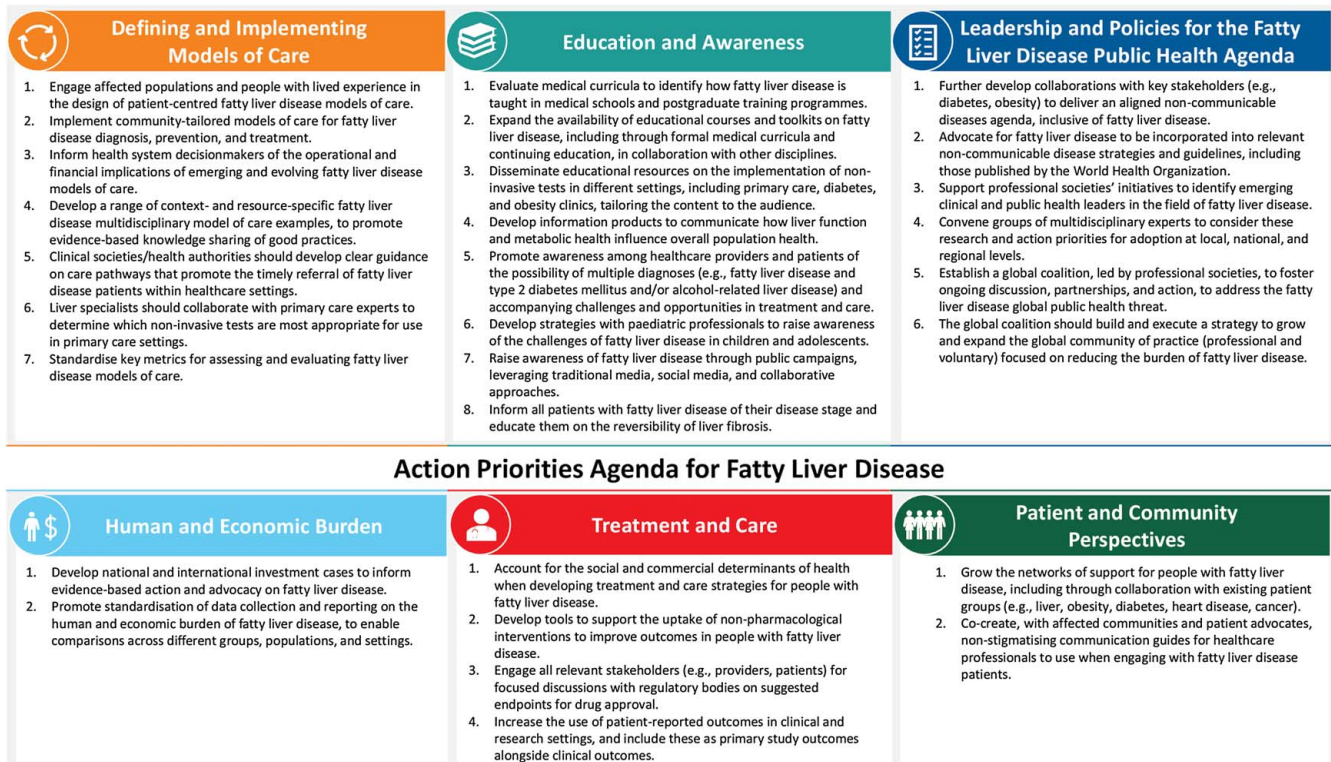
Defining and Implementing Models of Care

1. Engage affected populations and people with lived experience in the design of patient-centred fatty liver disease models of care.
2. Implement community-tailored models of care for fatty liver disease diagnosis, prevention, and treatment.
3. Inform health system decisionmakers of the operational and financial implications of emerging and evolving fatty liver disease models of care.
4. Develop a range of context- and resource-specific fatty liver disease multidisciplinary model of care examples, to promote evidence-based knowledge sharing of good practices.
5. Clinical societies/health authorities should develop clear guidance on care pathways that promote the timely referral of fatty liver disease patients within healthcare settings.
6. Liver specialists should collaborate with primary care experts to determine which non-invasive tests are most appropriate for use in primary care settings.
7. Standardise key metrics for assessing and evaluating fatty liver disease models of care.

Education and Awareness

1. Evaluate medical curricula to identify how fatty liver disease is taught in medical schools and postgraduate training programmes.
2. Expand the availability of educational courses and toolkits on fatty liver disease, including through formal medical curricula and continuing education, in collaboration with other disciplines.
3. Disseminate educational resources on the implementation of non-invasive tests in different settings, including primary care, diabetes, and obesity clinics, tailoring the content to the audience.
4. Develop information products to communicate how liver function and metabolic health influence overall population health.
5. Promote awareness among healthcare providers and patients of the possibility of multiple diagnoses (e.g., fatty liver disease and type 2 diabetes mellitus and/or alcohol-related liver disease) and accompanying challenges and opportunities in treatment and care.
6. Develop strategies with paediatric professionals to raise awareness of the challenges of fatty liver disease in children and adolescents.
7. Raise awareness of fatty liver disease through public campaigns, leveraging traditional media, social media, and collaborative approaches.
8. Inform all patients with fatty liver disease of their disease stage and educate them on the reversibility of liver fibrosis.

Leadership and Policies for the Fatty Liver Disease Public Health Agenda

1. Further develop collaborations with key stakeholders (e.g., diabetes, obesity) to deliver an aligned non-communicable diseases agenda, inclusive of fatty liver disease.
2. Advocate for fatty liver disease to be incorporated into relevant non-communicable disease strategies and guidelines, including those published by the World Health Organization.
3. Support professional societies' initiatives to identify emerging clinical and public health leaders in the field of fatty liver disease.
4. Convene groups of multidisciplinary experts to consider these research and action priorities for adoption at local, national, and regional levels.
5. Establish a global coalition, led by professional societies, to foster ongoing discussion, partnerships, and action, to address the fatty liver disease global public health threat.
6. The global coalition should build and execute a strategy to grow and expand the global community of practice (professional and voluntary) focused on reducing the burden of fatty liver disease.

Action Priorities Agenda for Fatty Liver Disease

Human and Economic Burden

1. Develop national and international investment cases to inform evidence-based action and advocacy on fatty liver disease.
2. Promote standardisation of data collection and reporting on the human and economic burden of fatty liver disease, to enable comparisons across different groups, populations, and settings.

Treatment and Care

1. Account for the social and commercial determinants of health when developing treatment and care strategies for people with fatty liver disease.
2. Develop tools to support the uptake of non-pharmacological interventions to improve outcomes in people with fatty liver disease.
3. Engage all relevant stakeholders (e.g., providers, patients) for focused discussions with regulatory bodies on suggested endpoints for drug approval.
4. Increase the use of patient-reported outcomes in clinical and research settings, and include these as primary study outcomes alongside clinical outcomes.

Patient and Community Perspectives

1. Grow the networks of support for people with fatty liver disease, including through collaboration with existing patient groups (e.g., liver, obesity, diabetes, heart disease, cancer).
2. Co-create, with affected communities and patient advocates, non-stigmatising communication guides for healthcare professionals to use when engaging with fatty liver disease patients.